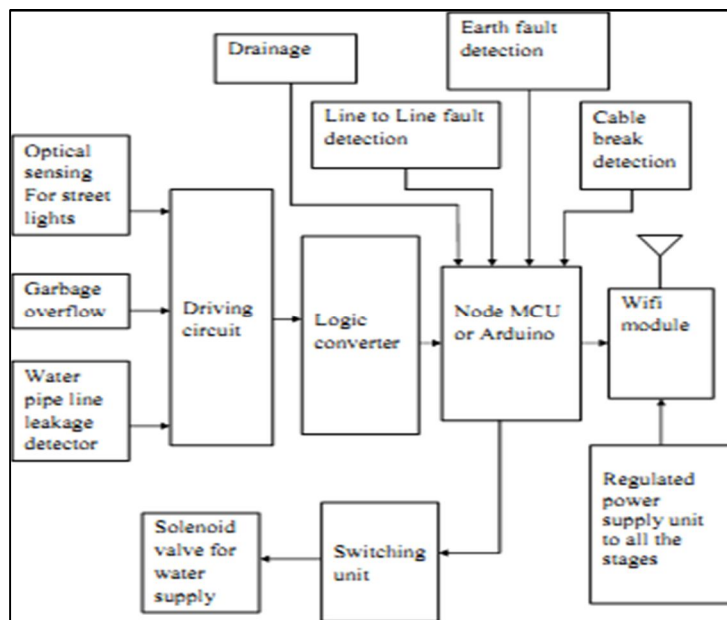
Drainage

Earth fault detection

Line to Line fault detection

Cable break detection

Optical sensing For street lights

Garbage overflow

Water pipe line leakage detector

Driving circuit

Logic converter

Node MCU or Arduino

Wifi module

Regulated power supply unit to all the stages

Switching unit

Solenoid valve for water supply